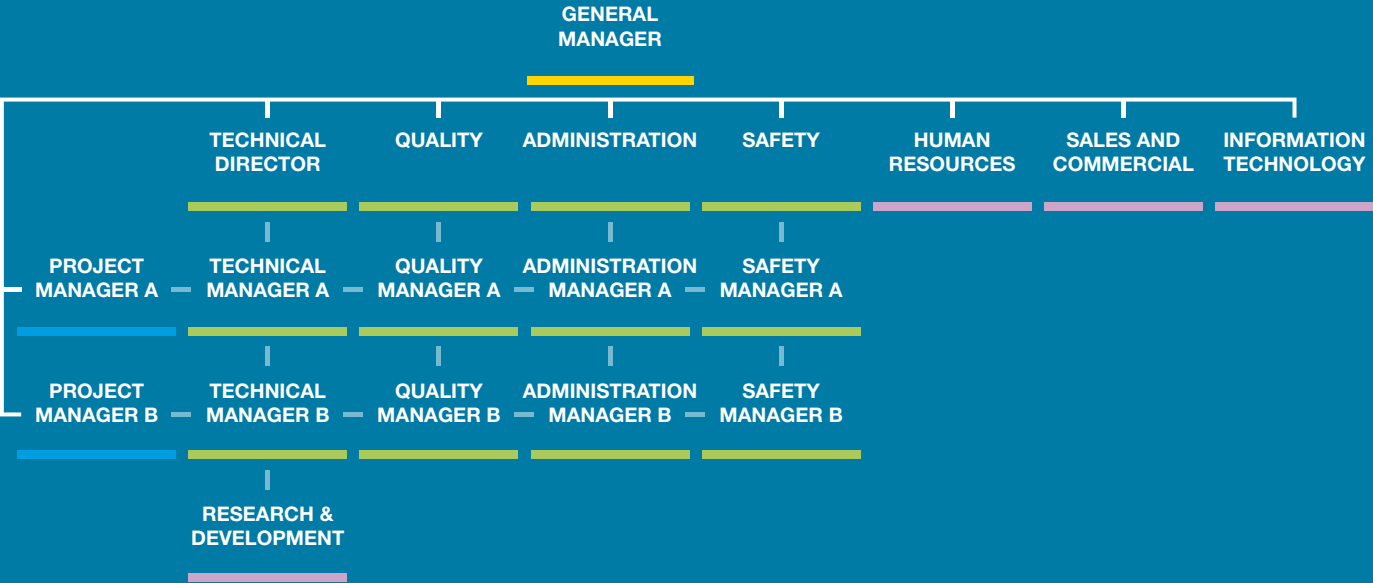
GENERAL MANAGER

TECHNICAL DIRECTOR

QUALITY

ADMINISTRATION

SAFETY

HUMAN RESOURCES

SALES AND COMMERCIAL

INFORMATION TECHNOLOGY

PROJECT MANAGER A

TECHNICAL MANAGER A

QUALITY MANAGER A

ADMINISTRATION MANAGER A

SAFETY MANAGER A

PROJECT MANAGER B

TECHNICAL MANAGER B

QUALITY MANAGER B

ADMINISTRATION MANAGER B

SAFETY MANAGER B

RESEARCH & DEVELOPMENT